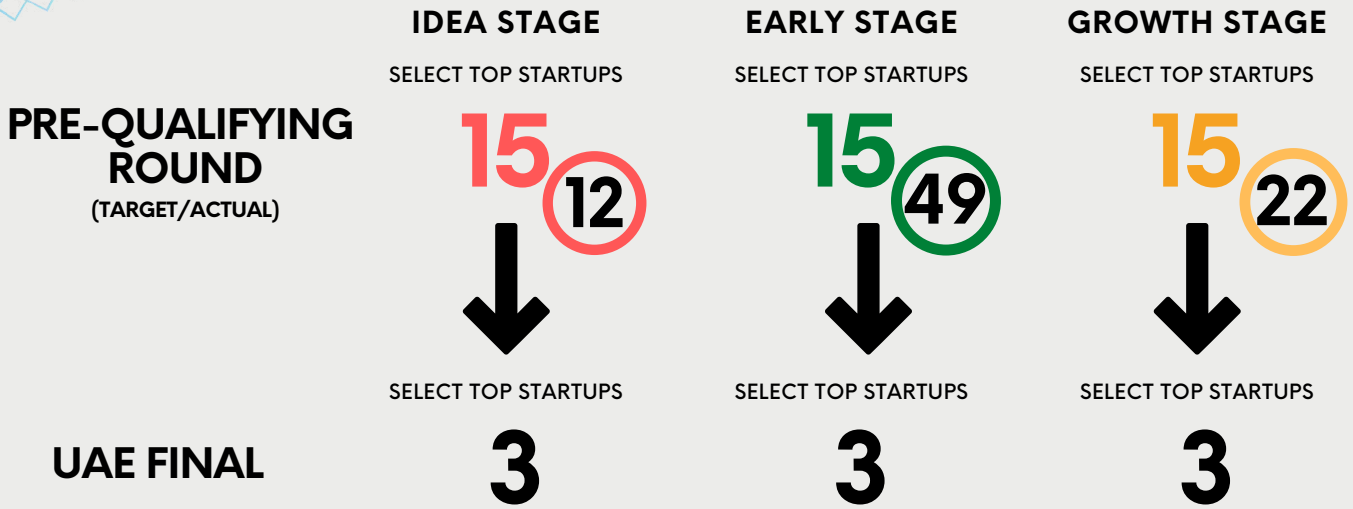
IDEA STAGE
EARLY STAGE
GROWTH STAGE

PRE-QUALIFYING ROUND
(TARGET/ACTUAL)

SELECT TOP STARTUPS
15
12

SELECT TOP STARTUPS
15
49

SELECT TOP STARTUPS
15
22

UAE FINAL

SELECT TOP STARTUPS
3

SELECT TOP STARTUPS
3

SELECT TOP STARTUPS
3